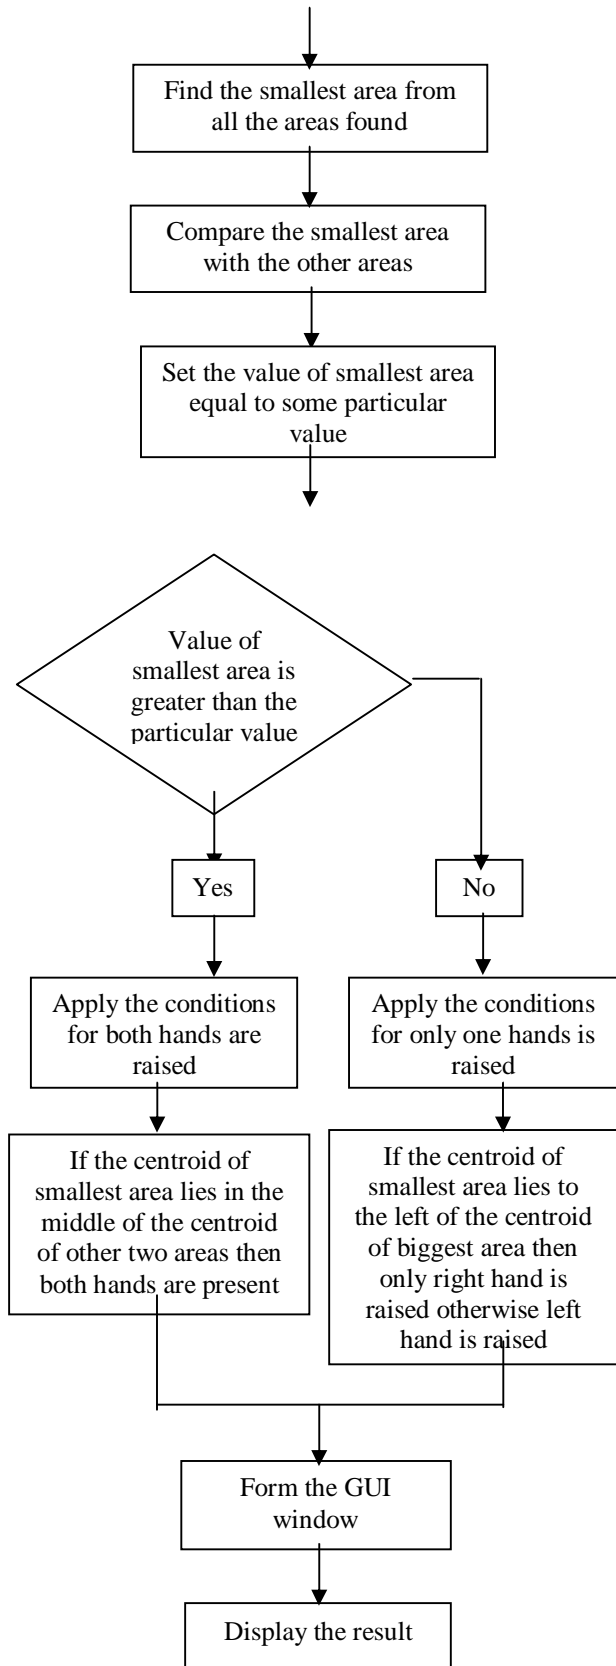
Find the smallest area from all the areas found

Compare the smallest area with the other areas

Set the value of smallest area equal to some particular value

Value of smallest area is greater than the particular value

Yes

No

Apply the conditions for both hands are raised

Apply the conditions for only one hands is raised

If the centroid of smallest area lies in the middle of the centroid of other two areas then both hands are present

If the centroid of smallest area lies to the left of the centroid of biggest area then only right hand is raised otherwise left hand is raised

Form the GUI window

Display the result